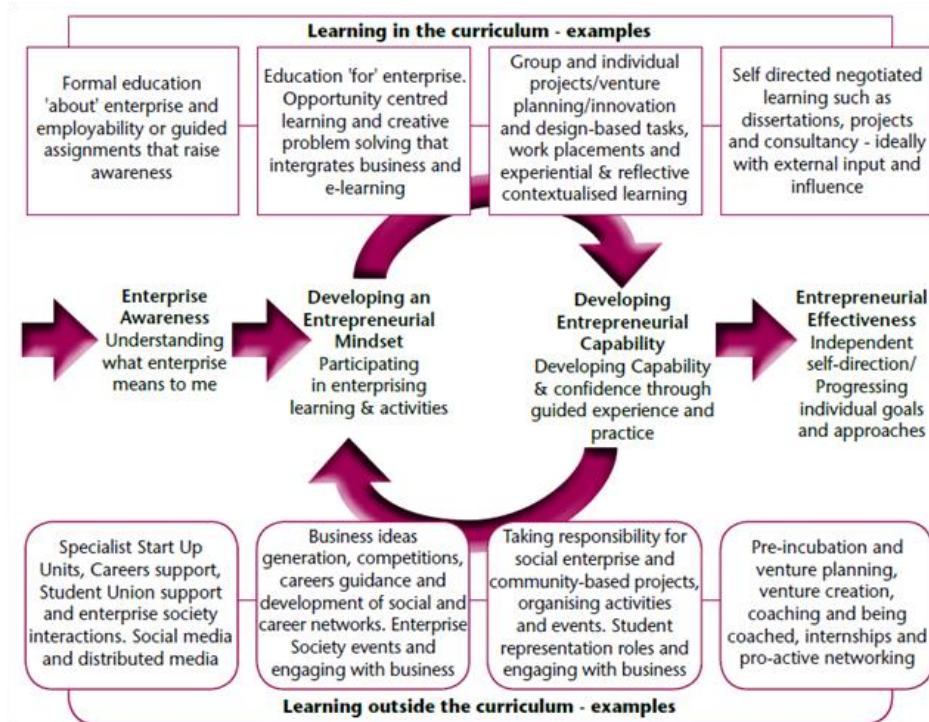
Learning in the curriculum - examples

Formal education 'about' enterprise and employability or guided assignments that raise awareness

Education 'for' enterprise. Opportunity centred learning and creative problem solving that intergrates business and e-learning

Group and individual projects/venture planning/innovation and design-based tasks, work placements and experiential & reflective contextualised learning

Self directed negotiated learning such as dissertations, projects and consultancy - ideally with external input and influence

Enterprise Awareness
Understanding what enterprise means to me

Developing an Entrepreneurial Mindset
Participating in enterprising learning & activities

Developing Entrepreneurial Capability
Developing Capability & confidence through guided experience and practice

Entrepreneurial Effectiveness
Independent self-direction/ Progressing individual goals and approaches

Specialist Start Up Units, Careers support, Student Union support and enterprise society interactions. Social media and distributed media

Business ideas generation, competitions, careers guidance and development of social and career networks. Enterprise Society events and engaging with business

Taking responsibility for social enterprise and community-based projects, organising activities and events. Student representation roles and engaging with business

Pre-incubation and venture planning, venture creation, coaching and being coached, internships and pro-active networking

Learning outside the curriculum - examples